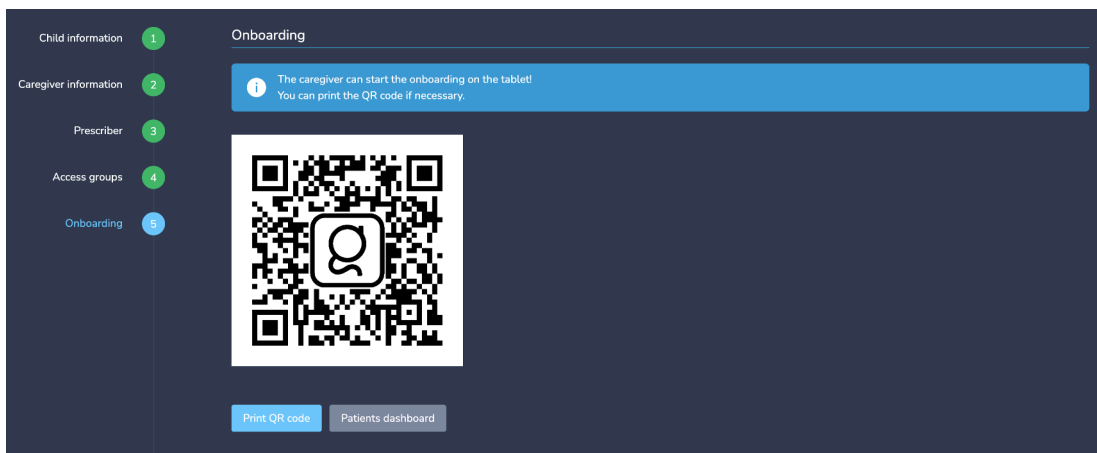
Child information 1

Caregiver information 2

Prescriber 3

Access groups 4

Onboarding 5

Onboarding

The caregiver can start the onboarding on the tablet!
You can print the QR code if necessary.

Print QR code

Patients dashboard